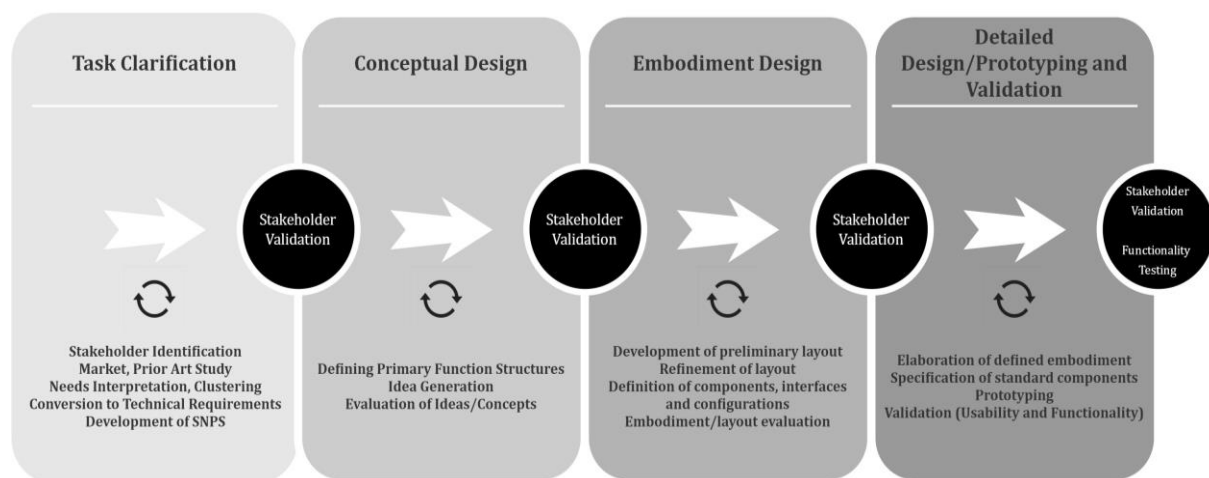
Task Clarification

Stakeholder Validation

Stakeholder Identification
Market, Prior Art Study
Needs Interpretation, Clustering
Conversion to Technical Requirements
Development of SNPS

Conceptual Design

Stakeholder Validation

Defining Primary Function Structures
Idea Generation
Evaluation of Ideas/Concepts

Embodiment Design

Stakeholder Validation

Development of preliminary layout
Refinement of layout
Definition of components, interfaces and configurations
Embodiment/layout evaluation

Detailed Design/Prototyping and Validation

Stakeholder Validation

Functionality Testing

Elaboration of defined embodiment
Specification of standard components
Prototyping
Validation (Usability and Functionality)